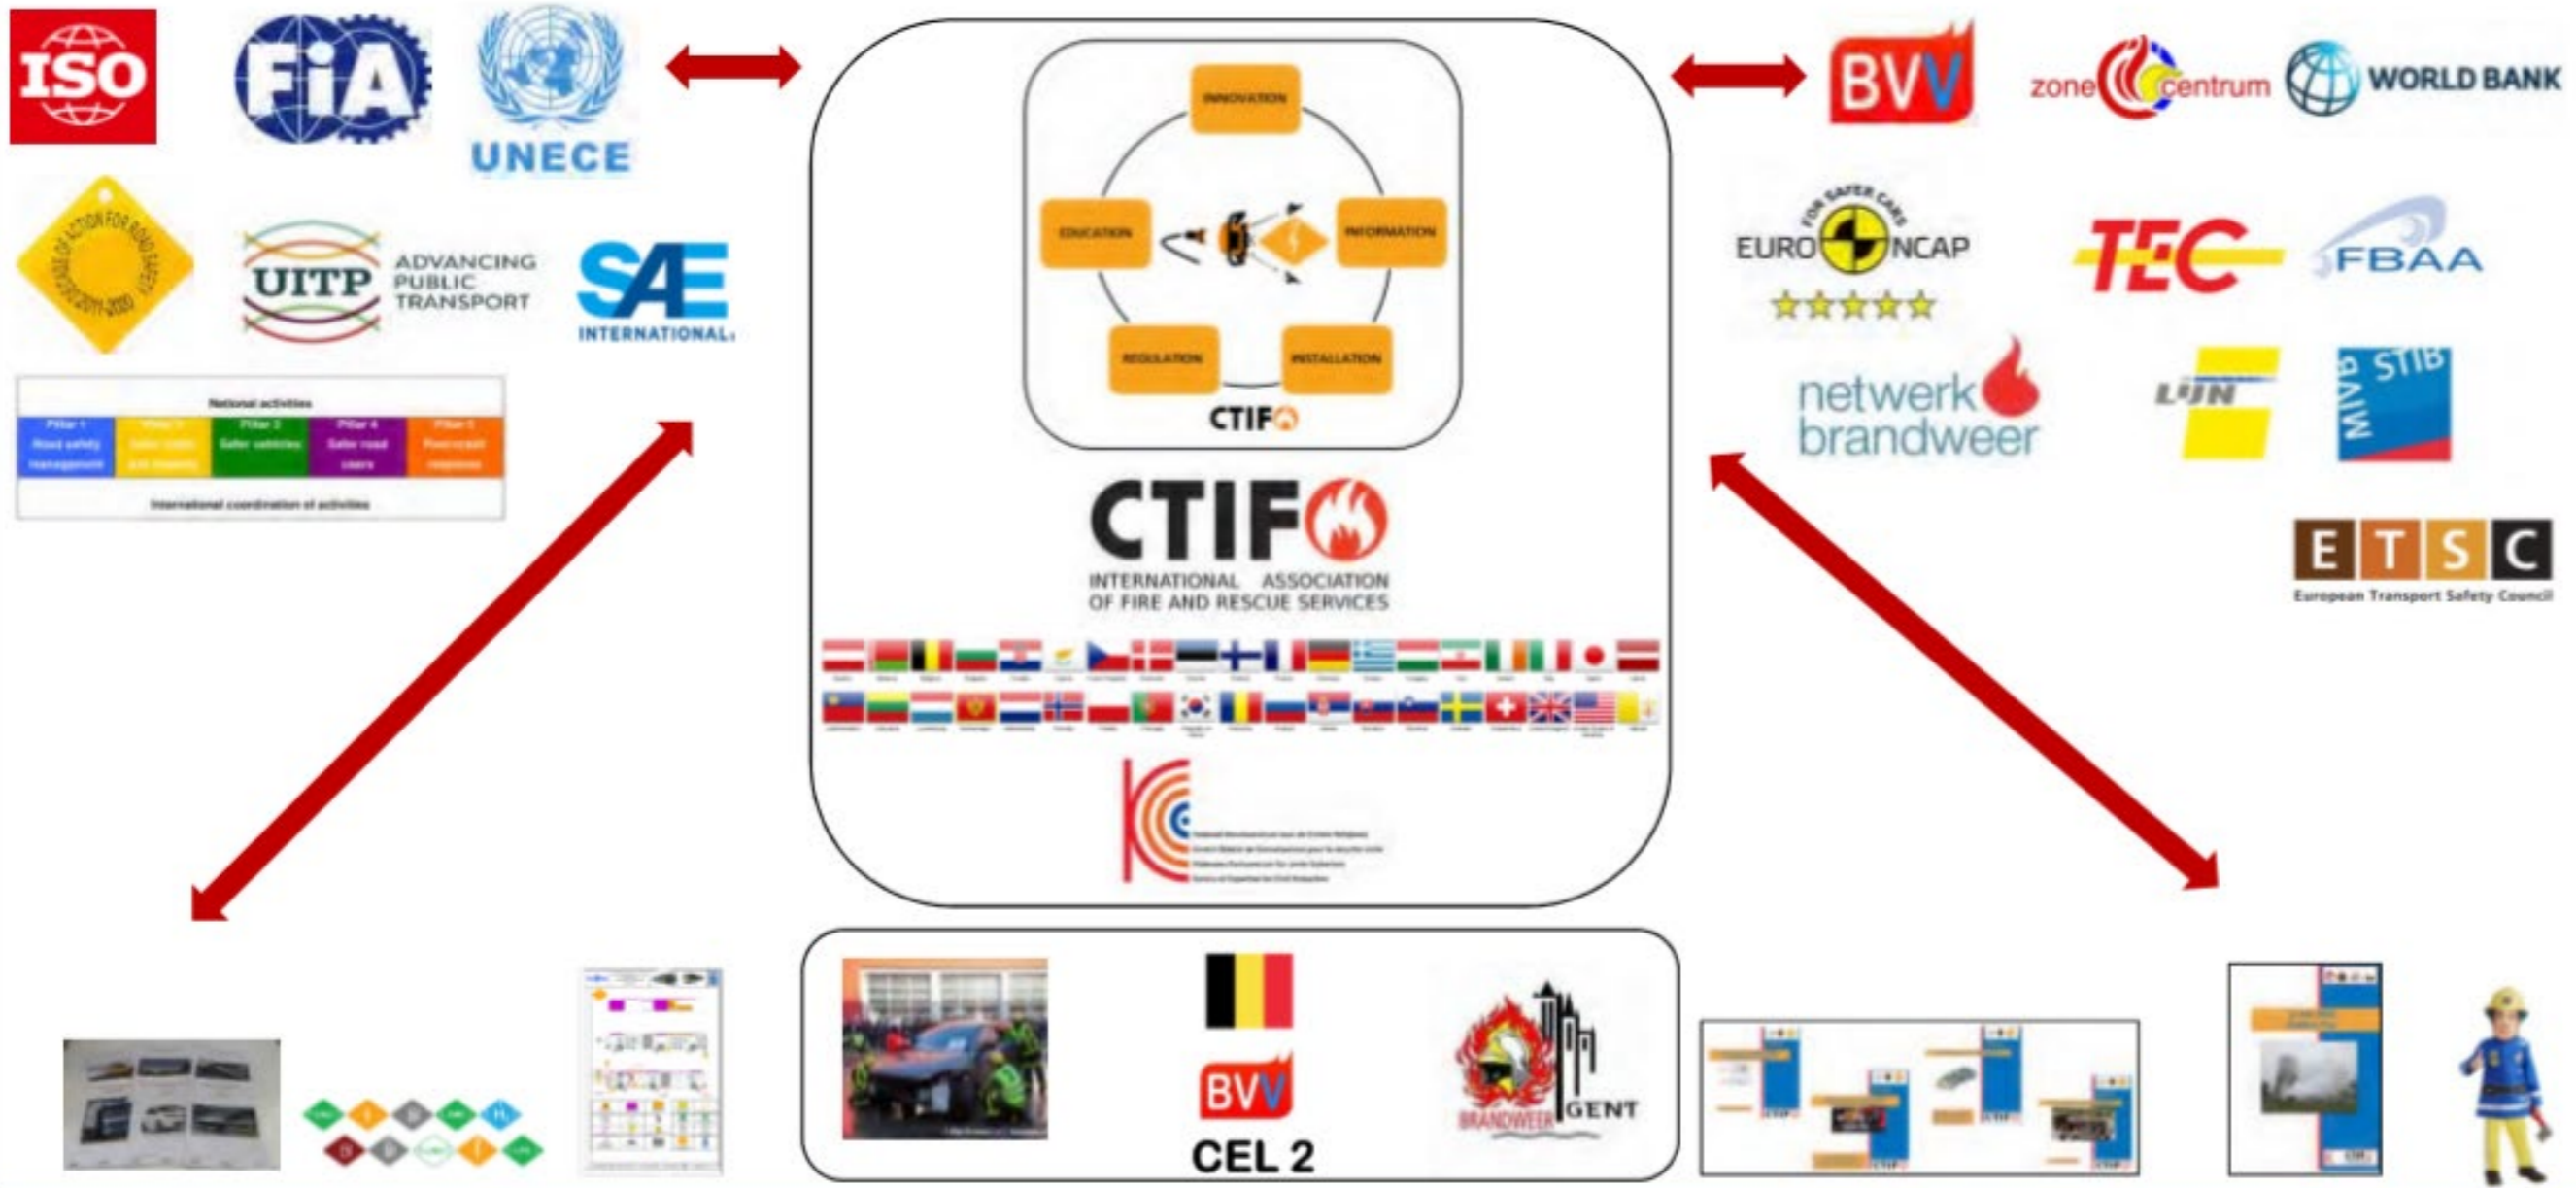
ISO

FIA

UNECE

DECADE OF ACTION FOR ROAD SAFETY 2011-2020

UITP ADVANCING PUBLIC TRANSPORT

SAE INTERNATIONAL

National activities

| Pillar 1 Road safety management | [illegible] | Pillar 3 Safer vehicles | Pillar 4 Safer road users | Pillar 5 Post-crash response |
|---|---|---|---|---|

International coordination of activities

INNOVATION

EDUCATION

INFORMATION

REGULATION

INSTALLATION

CTIF

CTIF

INTERNATIONAL ASSOCIATION OF FIRE AND RESCUE SERVICES

BVV

zone centrum

WORLD BANK

EURO NCAP FOR SAFER CARS

TEC

FBAA

netwerk brandweer

LIJN

MIVB STIB

ETSC

European Transport Safety Council

BVV

CEL 2

BRANDWEER GENT